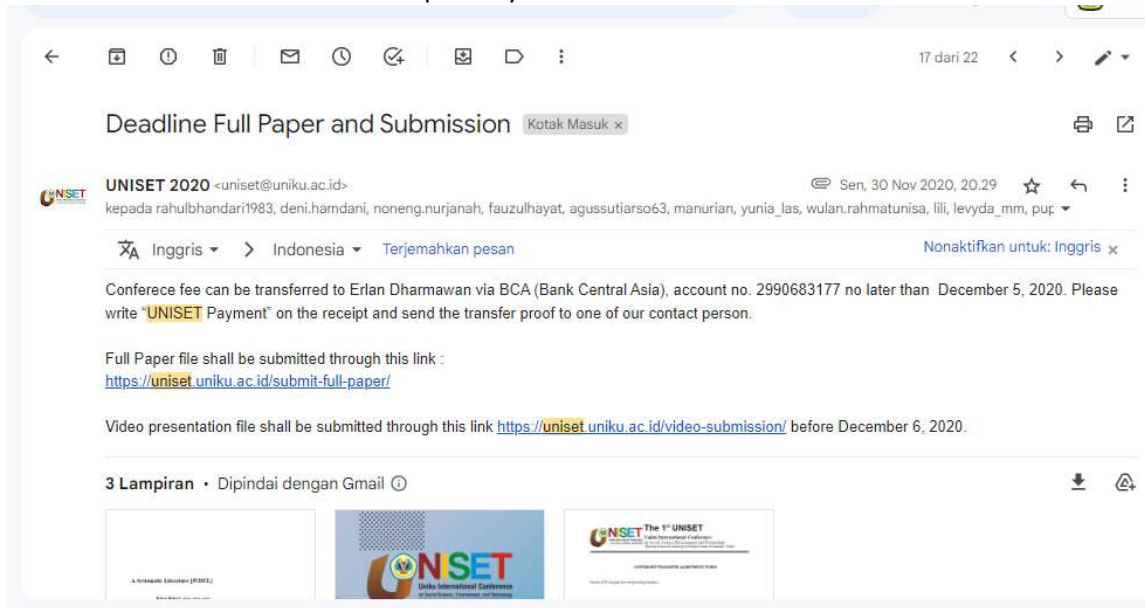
17 dari 22

Deadline Full Paper and Submission Kotak Masuk ×

UNISET

UNISET 2020 <uniset@uniku.ac.id>

Sen, 30 Nov 2020, 20.29

kepada rahulbhandari1983, deni.hamdani, noneng.nurjanah, fauzulhayat, agussutiarso63, manurian, yunia_las, wulan.rahmatunisa, lili, levyda_mm, pur

Inggris > Indonesia Terjemahkan pesan

Nonaktifkan untuk: Inggris ×

Conferece fee can be transferred to Erlan Dharmawan via BCA (Bank Central Asia), account no. 2990683177 no later than December 5, 2020. Please write "UNISET Payment" on the receipt and send the transfer proof to one of our contact person.

Full Paper file shall be submitted through this link :
https://uniset.uniku.ac.id/submit-full-paper/

Video presentation file shall be submitted through this link https://uniset.uniku.ac.id/video-submission/ before December 6, 2020.

3 Lampiran • Dipindai dengan Gmail

A Systematic Literature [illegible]

UNISET
Uniku International Conference on Social Science, Environment, and Technology

UNISET The 1st UNISET
Uniku International Conference
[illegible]

COPYRIGHT TRANSFER AGREEMENT FORM
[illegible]